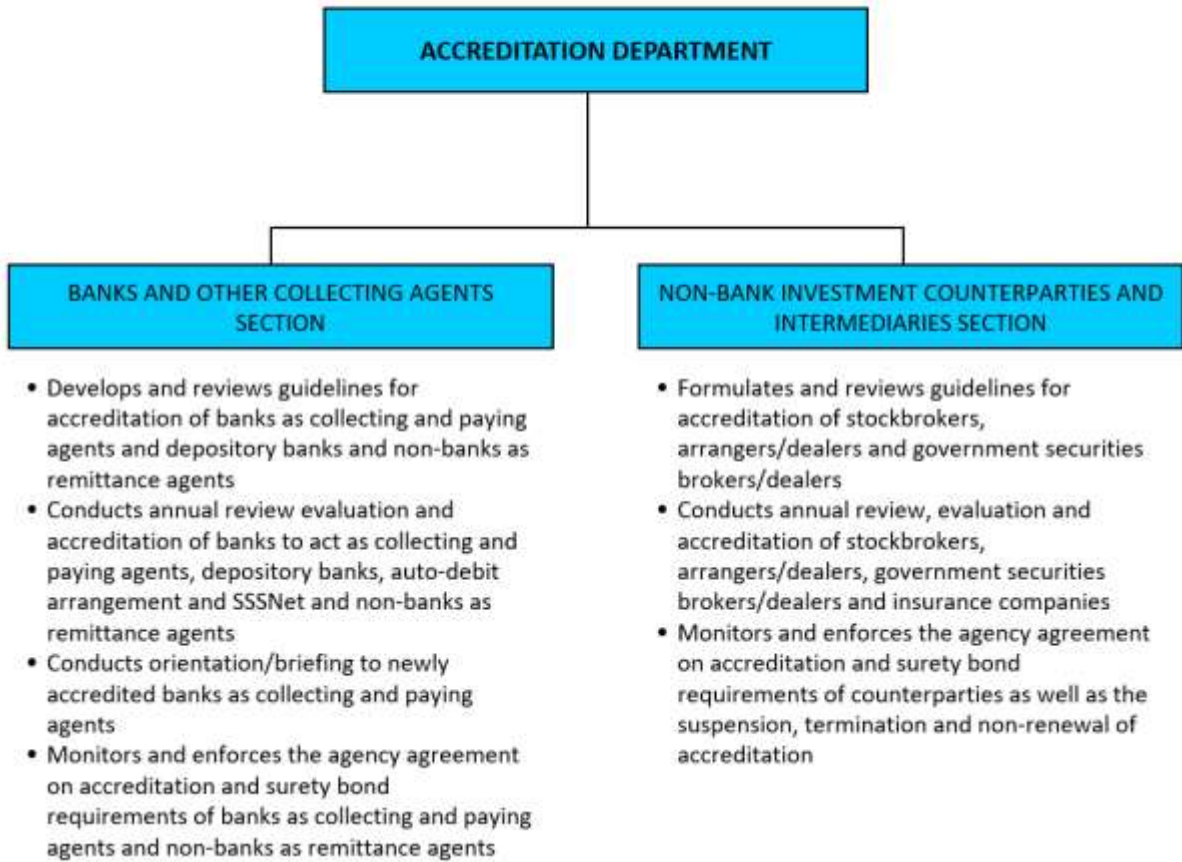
ACCREDITATION DEPARTMENT

BANKS AND OTHER COLLECTING AGENTS SECTION

- Develops and reviews guidelines for accreditation of banks as collecting and paying agents and depository banks and non-banks as remittance agents
- Conducts annual review evaluation and accreditation of banks to act as collecting and paying agents, depository banks, auto-debit arrangement and SSSNet and non-banks as remittance agents
- Conducts orientation/briefing to newly accredited banks as collecting and paying agents
- Monitors and enforces the agency agreement on accreditation and surety bond requirements of banks as collecting and paying agents and non-banks as remittance agents

NON-BANK INVESTMENT COUNTERPARTIES AND INTERMEDIARIES SECTION

- Formulates and reviews guidelines for accreditation of stockbrokers, arrangers/dealers and government securities brokers/dealers
- Conducts annual review, evaluation and accreditation of stockbrokers, arrangers/dealers, government securities brokers/dealers and insurance companies
- Monitors and enforces the agency agreement on accreditation and surety bond requirements of counterparties as well as the suspension, termination and non-renewal of accreditation